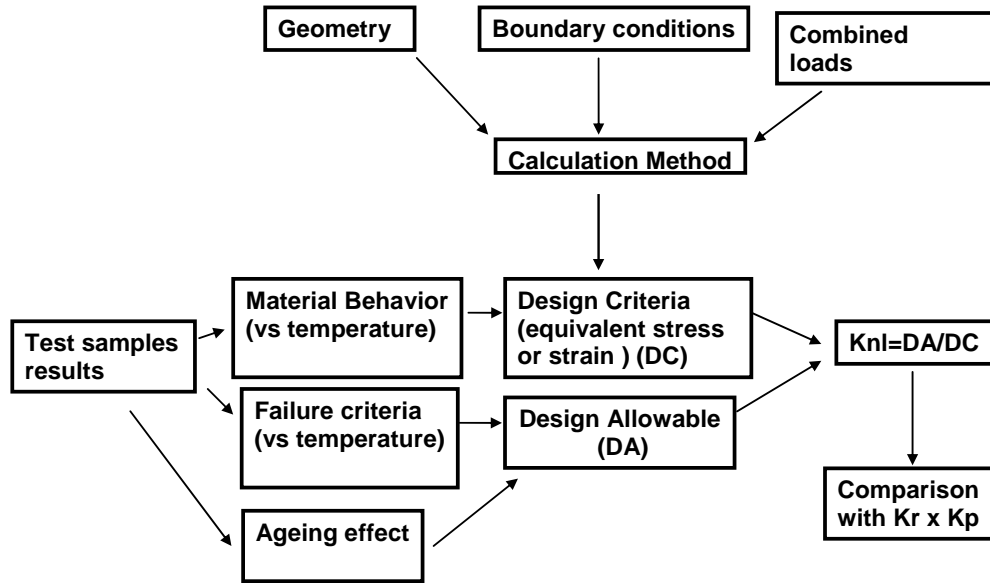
Geometry

Boundary conditions

Combined loads

Calculation Method

Test samples results

Material Behavior (vs temperature)

Design Criteria (equivalent stress or strain ) (DC)

Knl=DA/DC

Failure criteria (vs temperature)

Design Allowable (DA)

Ageing effect

Comparison with Kr x Kp